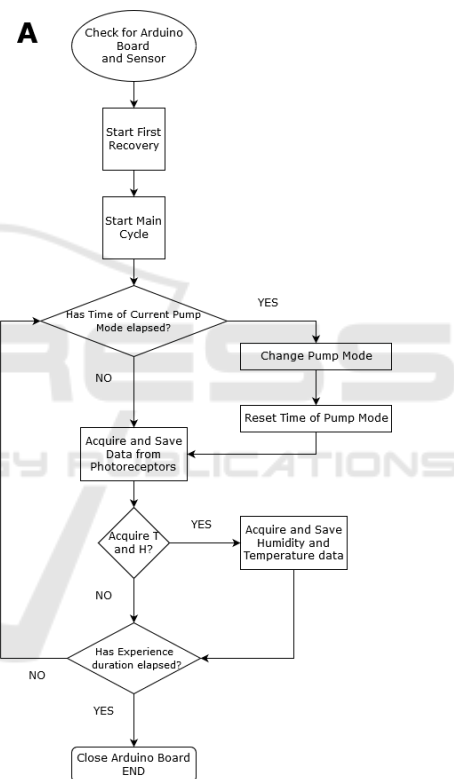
A

Check for Arduino Board and Sensor

Start First Recovery

Start Main Cycle

Has Time of Current Pump Mode elapsed?

YES

Change Pump Mode

NO

Reset Time of Pump Mode

Acquire and Save Data from Photoreceptors

Acquire T and H?

YES

Acquire and Save Humidity and Temperature data

NO

Has Experience duration elapsed?

NO

YES

Close Arduino Board END